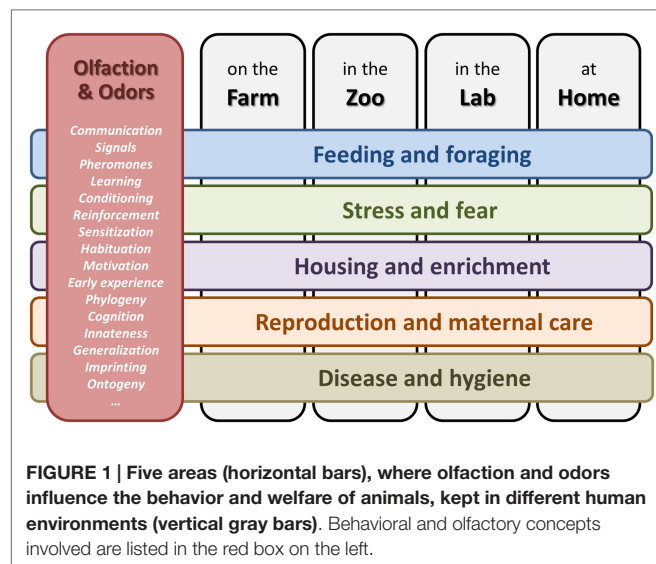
Olfaction & Odors

Communication
Signals
Pheromones
Learning
Conditioning
Reinforcement
Sensitization
Habituation
Motivation
Early experience
Phylogeny
Cognition
Innateness
Generalization
Imprinting
Ontogeny
...

on the Farm

in the Zoo

in the Lab

at Home

Feeding and foraging

Stress and fear

Housing and enrichment

Reproduction and maternal care

Disease and hygiene

FIGURE 1 | Five areas (horizontal bars), where olfaction and odors influence the behavior and welfare of animals, kept in different human environments (vertical gray bars). Behavioral and olfactory concepts involved are listed in the red box on the left.